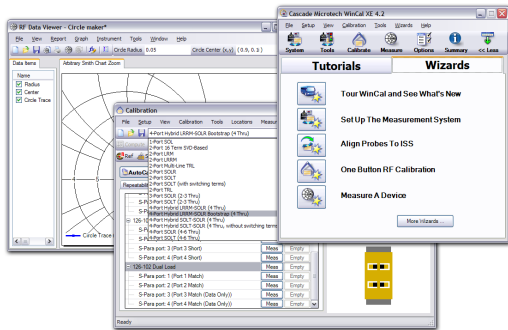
RF Data Viewer - Circle maker*
File Edit View Report Graph Instrument Tools Window Help
Circle Radius
Circle Center (x,y)
(0.5 , 0.3 )
Data Items
Name
Radius
Center
Circle Trace
Arbitrary Smith Chart Zoom
Circle Trace

Calibration
File Setup View Calibration Tools Locations Measure
4-Port Hybrid LRRM-SOLR Bootstrap (4 Thru)
1-Port SOL
1-Port 16 Term SVD-Based
1-Port LRM
1-Port LRRM
1-Port Multi Line TRL
2-Port SOLR
2-Port SOLT
2-Port SOLT (with switching terms)
2-Port TRL
3-Port SOLR (2-3 Thru)
3-Port SOLT (2-3 Thru)
4-Port Hybrid LRRM-SOLR (4 Thru)
4-Port Hybrid LRRM-SOLR Bootstrap (4 Thru)
4-Port Hybrid SOLR-SOLR (4 Thru)
4-Port Hybrid SOLT (4 Thru, without switching terms)
4-Port SOLR (4-6 Thru)
4-Port SOLT (4-6 Thru)
Ref
AutoCal
Repeatabi
126-102 Dual Load
S-Para port: 3 (Port 3 Short) Meas Empty
S-Para port: 4 (Port 4 Short) Meas Empty
S-Para port: 1 (Port 1 Match) Meas Empty
S-Para port: 2 (Port 2 Match) Meas Empty
S-Para port: 3 (Port 3 Match (Data Only)) Meas Empty
S-Para port: 4 (Port 4 Match (Data Only)) Meas Empty
Ready

Cascade Microtech WinCal XE 4.2
File Setup View Calibration Tools Wizards Help
System Tools Calibrate Measure Options Summary << Less
Tutorials
Wizards
Tour WinCal and See What's New
Set Up The Measurement System
Align Probes To ISS
One Button RF Calibration
Measure A Device
More Wizards ...